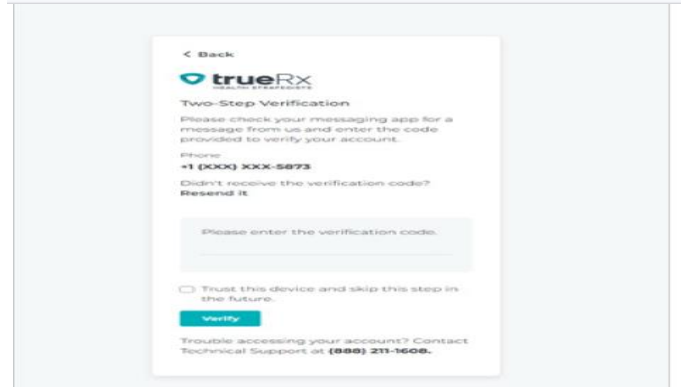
< Back

trueRx
HEALTH STRATEGISTS

Two-Step Verification

Please check your messaging app for a message from us and enter the code provided to verify your account.

Phone
+1 (XXX) XXX-5873

Didn't receive the verification code?
Resend it

Please enter the verification code.

Trust this device and skip this step in the future.

Verify

Trouble accessing your account? Contact Technical Support at (888) 211-1608.